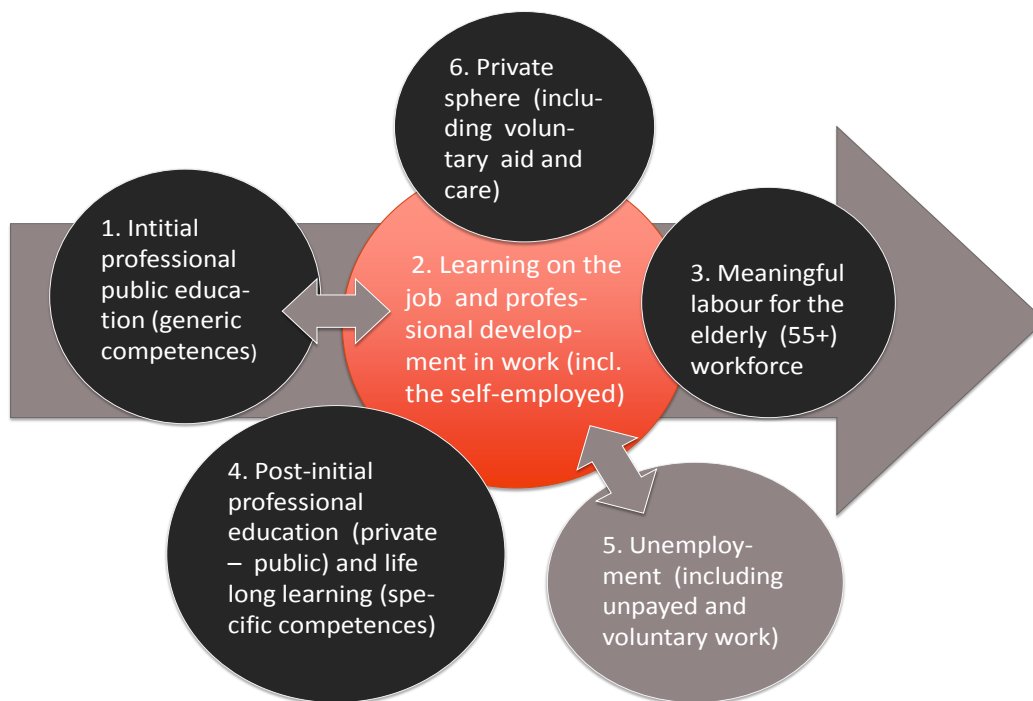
6. Private sphere (including voluntary aid and care)

1. Intitial professional public education (generic competences)

2. Learning on the job and professional development in work (incl. the self-employed)

3. Meaningful labour for the elderly (55+) workforce

4. Post-initial professional education (private – public) and life long learning (specific competences)

5. Unemployment (including unpayed and voluntary work)